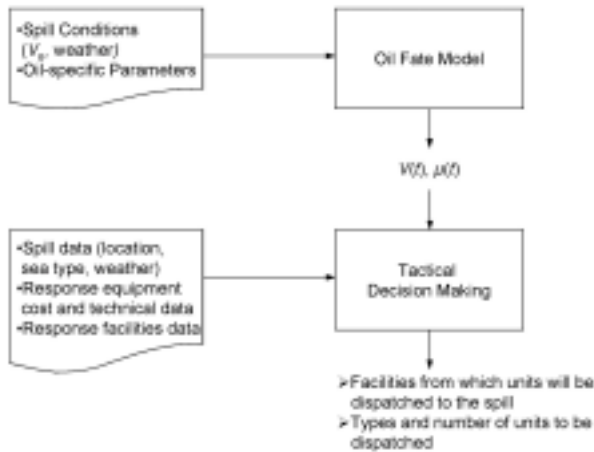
•Spill Conditions ($V_0$, weather)
•Oil-specific Parameters

Oil Fate Model

$V(t)$, $\mu(t)$

•Spill data (location, sea type, weather)
•Response equipment cost and technical data
•Response facilities data

Tactical Decision Making

➢Facilities from which units will be dispatched to the spill
➢Types and number of units to be dispatched